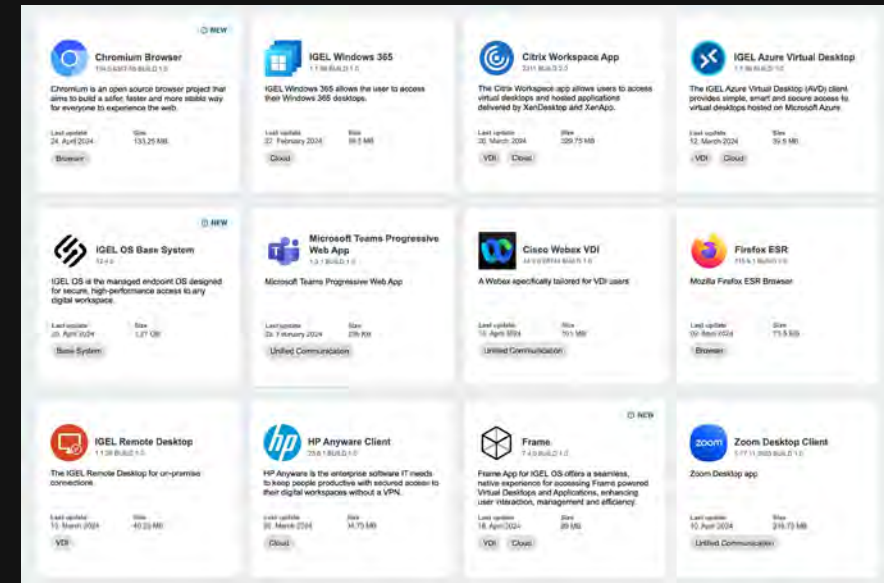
NEW

Chromium Browser
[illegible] BUILD 1.0

Chromium is an open source browser project that aims to build a safer, faster and more stable way for everyone to experience the web.

Last update
24. April 2024

Size
133.25 MB

Browser

IGEL Windows 365
1.1.98 BUILD 1.0

IGEL Windows 365 allows the user to access their Windows 365 desktops.

Last update
27. February 2024

Size
59.5 MB

Cloud

Citrix Workspace App
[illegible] BUILD 3.3

The Citrix Workspace app allows users to access virtual desktops and hosted applications delivered by XenDesktop and XenApp.

Last update
20. March 2024

Size
329.75 MB

VDI

Cloud

IGEL Azure Virtual Desktop
1.1.96 BUILD 1.0

The IGEL Azure Virtual Desktop (AVD) client provides simple, smart and secure access to virtual desktops hosted on Microsoft Azure.

Last update
12. March 2024

Size
39.5 MB

VDI

Cloud

NEW

IGEL OS Base System
12.4.0

IGEL OS is the managed endpoint OS designed for secure, high-performance access to any digital workspace.

Last update
26. April 2024

Size
1.27 GB

Base System

Microsoft Teams Progressive Web App
1.3.1 BUILD 1.0

Microsoft Teams Progressive Web App

Last update
23. February 2024

Size
296 KB

Unified Communication

Cisco Webex VDI
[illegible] BUILD 1.0

A Webex specifically tailored for VDI users

Last update
10. April 2024

Size
101 MB

Unified Communication

Firefox ESR
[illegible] BUILD 1.0

Mozilla Firefox ESR Browser

Last update
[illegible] April 2024

Size
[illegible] MB

Browser

IGEL Remote Desktop
1.1.38 BUILD 1.0

The IGEL Remote Desktop for on-premise connections.

Last update
13. March 2024

Size
40.25 MB

VDI

HP Anyware Client
23.6.1 BUILD 1.0

HP Anyware is the enterprise software IT needs to keep people productive with secured access to their digital workspaces without a VPN.

Last update
20. March 2024

Size
14.75 MB

Cloud

NEW

Frame
7.4.0 BUILD 1.0

Frame App for IGEL OS offers a seamless, native experience for accessing Frame powered Virtual Desktops and Applications, enhancing user interaction, management and efficiency.

Last update
18. April 2024

Size
89 MB

VDI

Cloud

Zoom Desktop Client
5.17.11 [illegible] BUILD 1.0

Zoom Desktop app

Last update
10. April 2024

Size
219.75 MB

Unified Communication